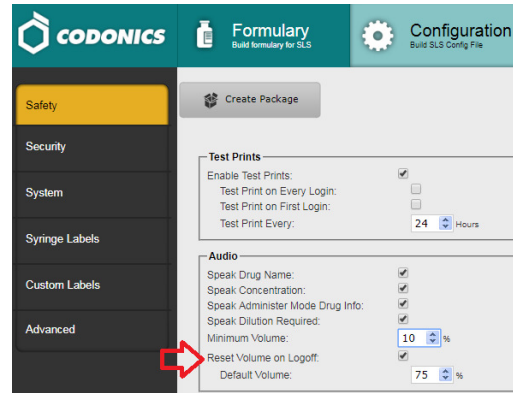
CODONICS

Formulary
Build formulary for SLS

Configuration
Build SLS Config File

Safety

Security

System

Syringe Labels

Custom Labels

Advanced

Create Package

Test Prints

Enable Test Prints:
Test Print on Every Login:
Test Print on First Login:
Test Print Every: 24 Hours

Audio

Speak Drug Name:
Speak Concentration:
Speak Administer Mode Drug Info:
Speak Dilution Required:
Minimum Volume: 10 %
Reset Volume on Logoff:
Default Volume: 75 %